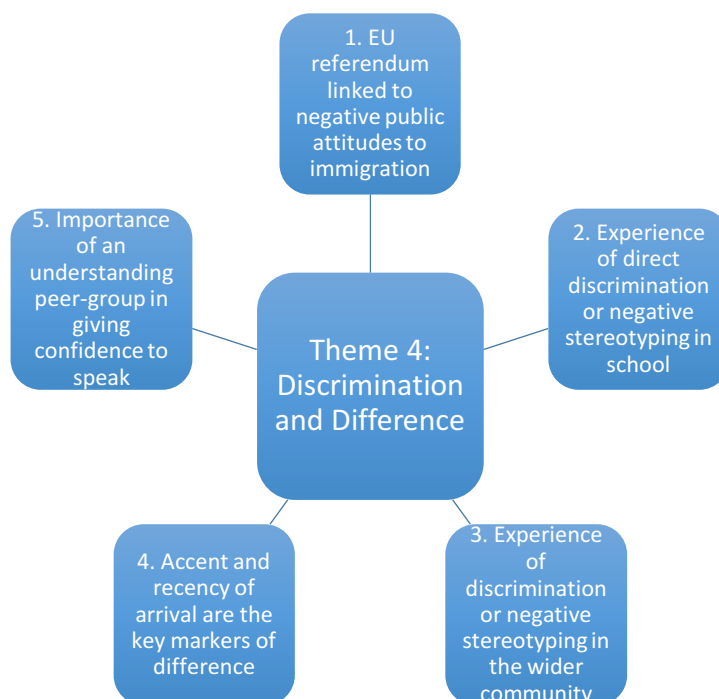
1. EU referendum linked to negative public attitudes to immigration

Theme 4: Discrimination and Difference

2. Experience of direct discrimination or negative stereotyping in school

3. Experience of discrimination or negative stereotyping in the wider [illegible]

4. Accent and recency of arrival are the key markers of difference

5. Importance of an understanding peer-group in giving confidence to speak